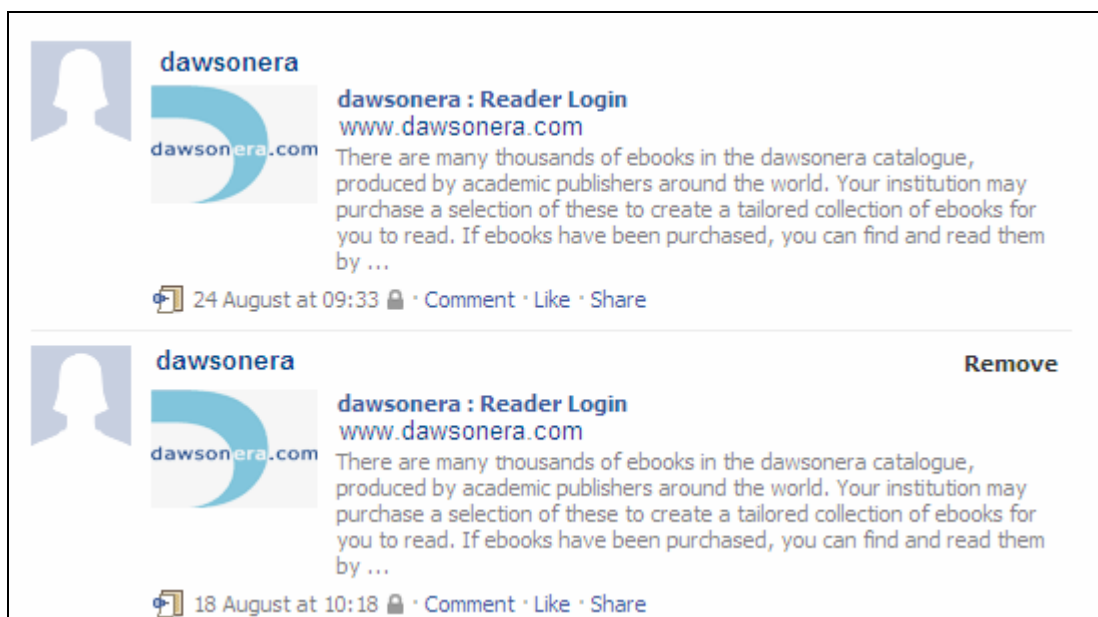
dawsonera

dawsonera.com

dawsonera : Reader Login
www.dawsonera.com
There are many thousands of ebooks in the dawsonera catalogue, produced by academic publishers around the world. Your institution may purchase a selection of these to create a tailored collection of ebooks for you to read. If ebooks have been purchased, you can find and read them by ...

24 August at 09:33 · Comment · Like · Share

dawsonera

Remove

dawsonera.com

dawsonera : Reader Login
www.dawsonera.com
There are many thousands of ebooks in the dawsonera catalogue, produced by academic publishers around the world. Your institution may purchase a selection of these to create a tailored collection of ebooks for you to read. If ebooks have been purchased, you can find and read them by ...

18 August at 10:18 · Comment · Like · Share